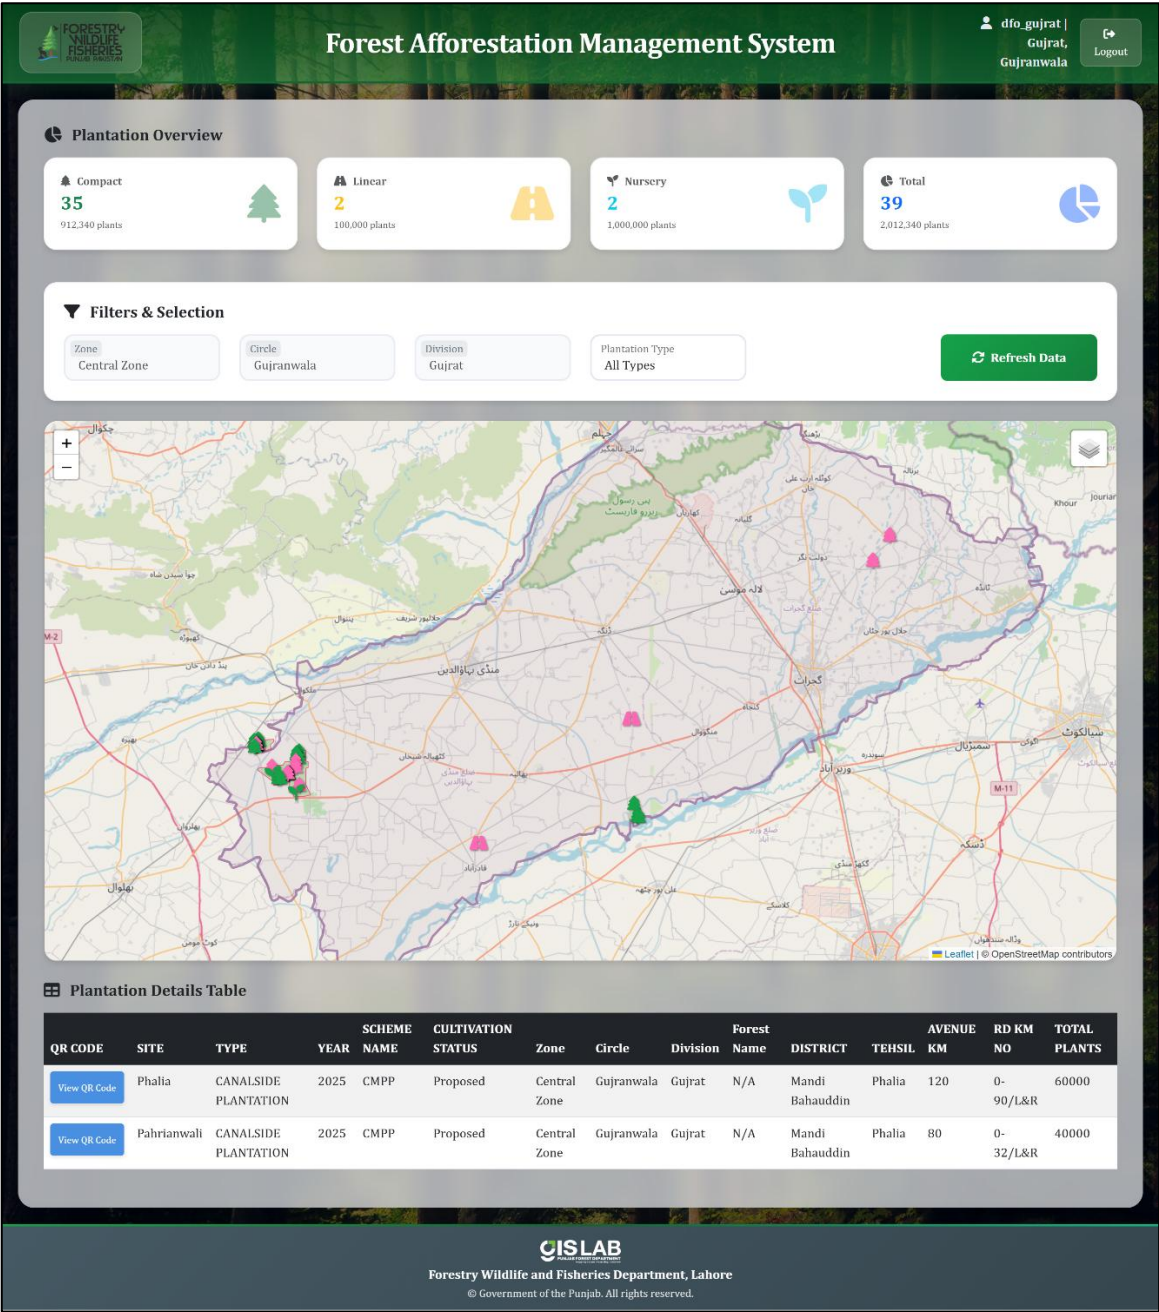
FORESTRY WILDLIFE FISHERIES PUNJAB PAKISTAN

Forest Afforestation Management System

dfo_gujrat | Gujrat, Gujranwala

Logout

Plantation Overview

Compact
35
912,340 plants

Linear
2
100,000 plants

Nursery
2
1,000,000 plants

Total
39
2,012,340 plants

Filters & Selection

Zone
Central Zone

Circle
Gujranwala

Division
Gujrat

Plantation Type
All Types

Refresh Data

+
−

چکوال
جہلم
سرائے عالمگیر
کھاریاں
منڈی بہاؤالدین
پھالیہ
گجرات
لالہ موسیٰ
سیالکوٹ
وزیر آباد
سمبڑیال
ڈسکہ
قادرآباد
حافظ آباد
پنڈی بھٹیاں
Khour
Jourian
M-2
M-11

Leaflet | © OpenStreetMap contributors

Plantation Details Table

| QR CODE | SITE | TYPE | YEAR | SCHEME NAME | CULTIVATION STATUS | Zone | Circle | Division | Forest Name | DISTRICT | TEHSIL | AVENUE KM | RD KM NO | TOTAL PLANTS |
|---|---|---|---|---|---|---|---|---|---|---|---|---|---|---|
| View QR Code | Phalia | CANALSIDE PLANTATION | 2025 | CMPP | Proposed | Central Zone | Gujranwala | Gujrat | N/A | Mandi Bahauddin | Phalia | 120 | 0-90/L&R | 60000 |
| View QR Code | Pahrianwali | CANALSIDE PLANTATION | 2025 | CMPP | Proposed | Central Zone | Gujranwala | Gujrat | N/A | Mandi Bahauddin | Phalia | 80 | 0-32/L&R | 40000 |

GISLAB
Forestry Wildlife and Fisheries Department, Lahore
© Government of the Punjab. All rights reserved.